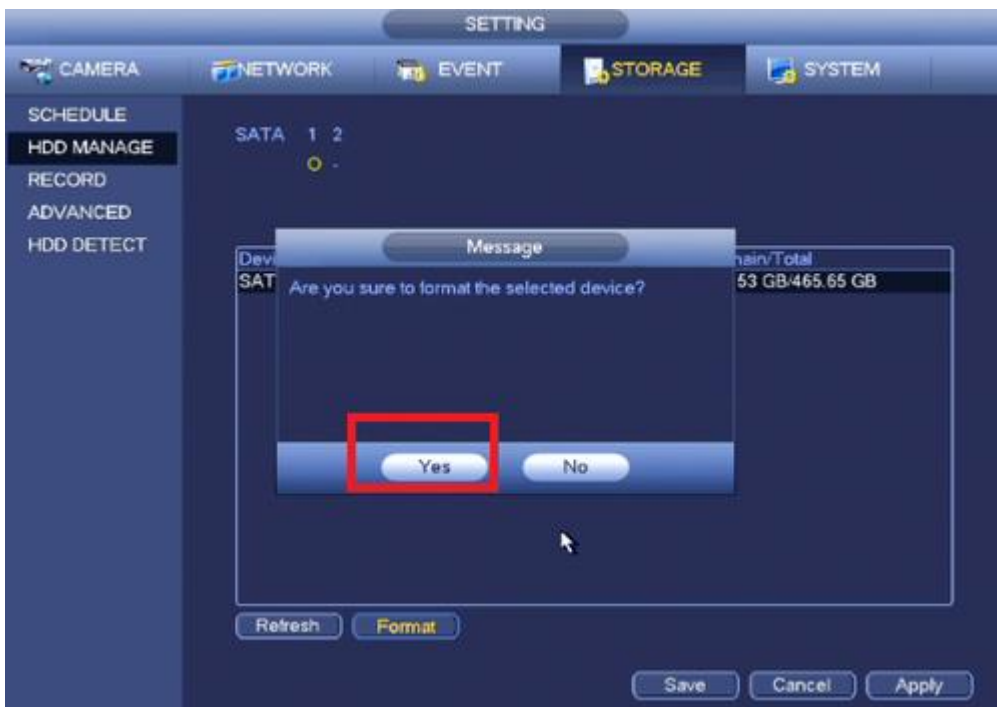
SETTING

CAMERA
NETWORK
EVENT
STORAGE
SYSTEM

SCHEDULE
HDD MANAGE
RECORD
ADVANCED
HDD DETECT

SATA 1 2
O -

Devi
SAT

nain/Total
53 GB/465.65 GB

Message

Are you sure to format the selected device?

Yes
No

Refresh
Format

Save
Cancel
Apply